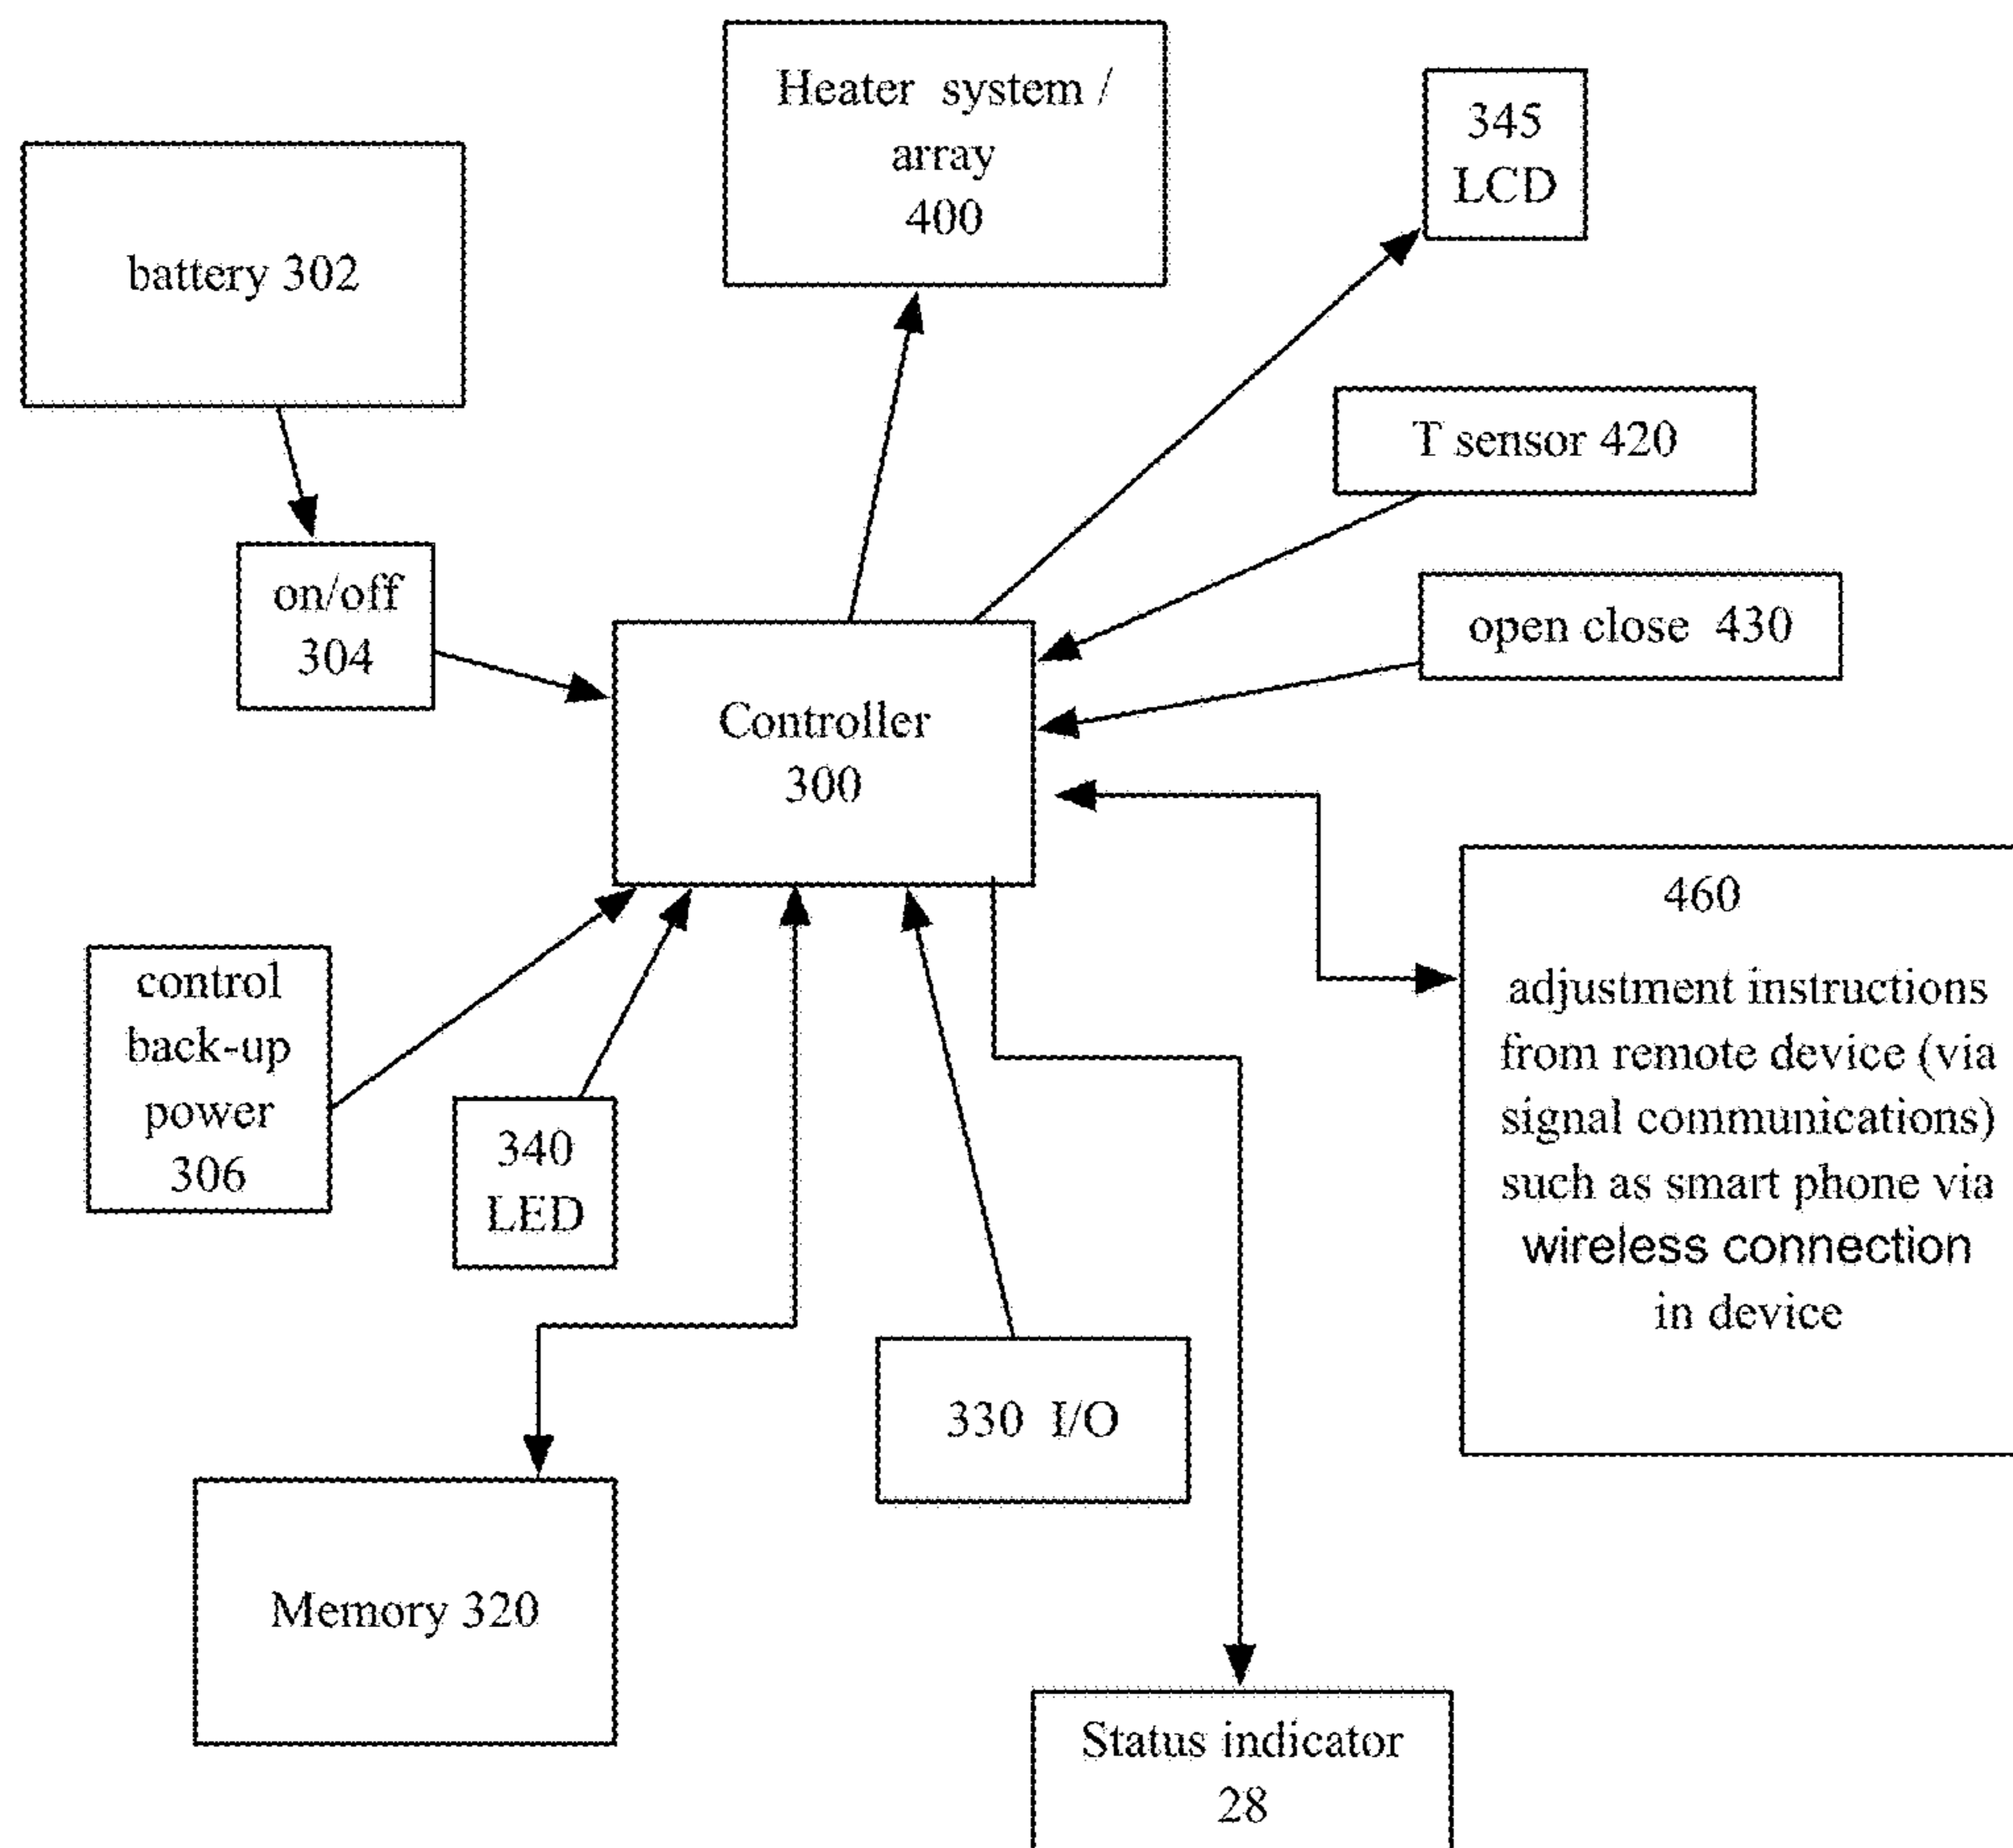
Heater system / array 400

345 LCD

battery 302

T sensor 420

on/off 304

open close 430

Controller 300

460

adjustment instructions from remote device (via signal communications) such as smart phone via wireless connection in device

control back-up power 306

340 LED

330 I/O

Memory 320

Status indicator 28